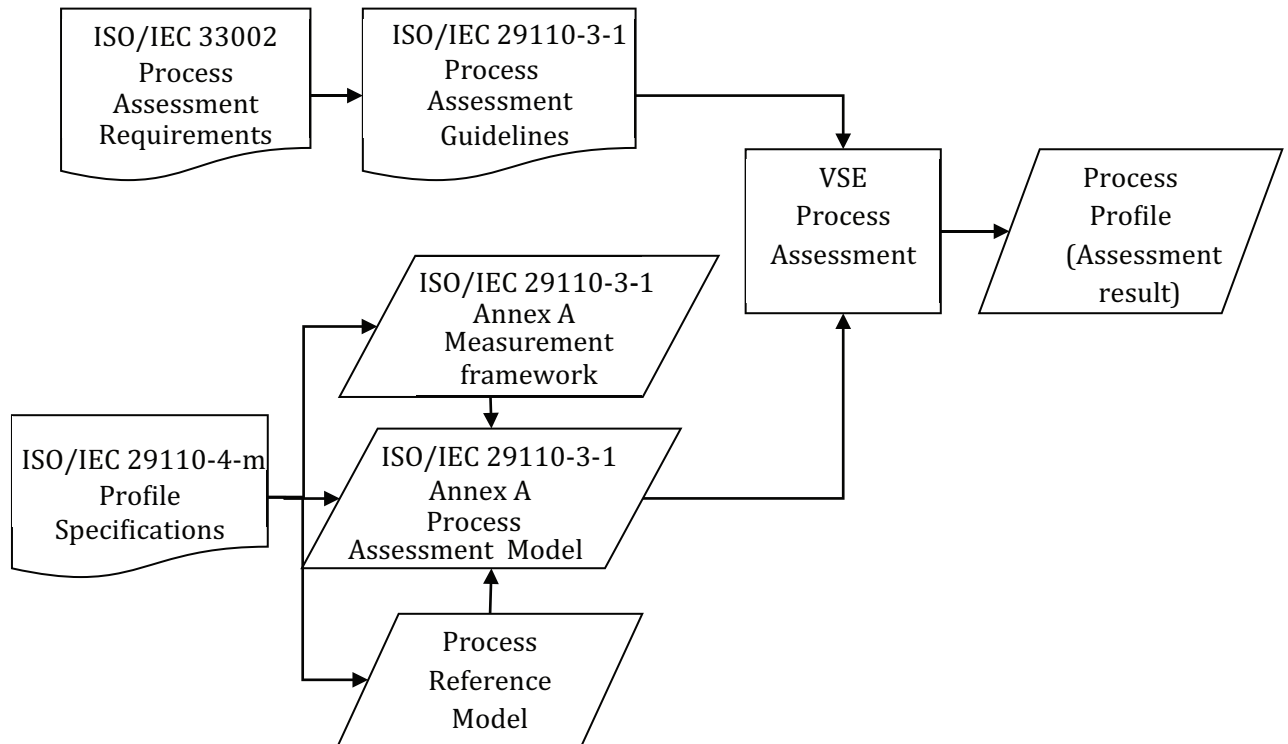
ISO/IEC 33002
Process
Assessment
Requirements

ISO/IEC 29110-3-1
Process
Assessment
Guidelines

VSE
Process
Assessment

Process
Profile
(Assessment
result)

ISO/IEC 29110-3-1
Annex A
Measurement
framework

ISO/IEC 29110-4-m
Profile
Specifications

ISO/IEC 29110-3-1
Annex A
Process
Assessment Model

Process
Reference
Model